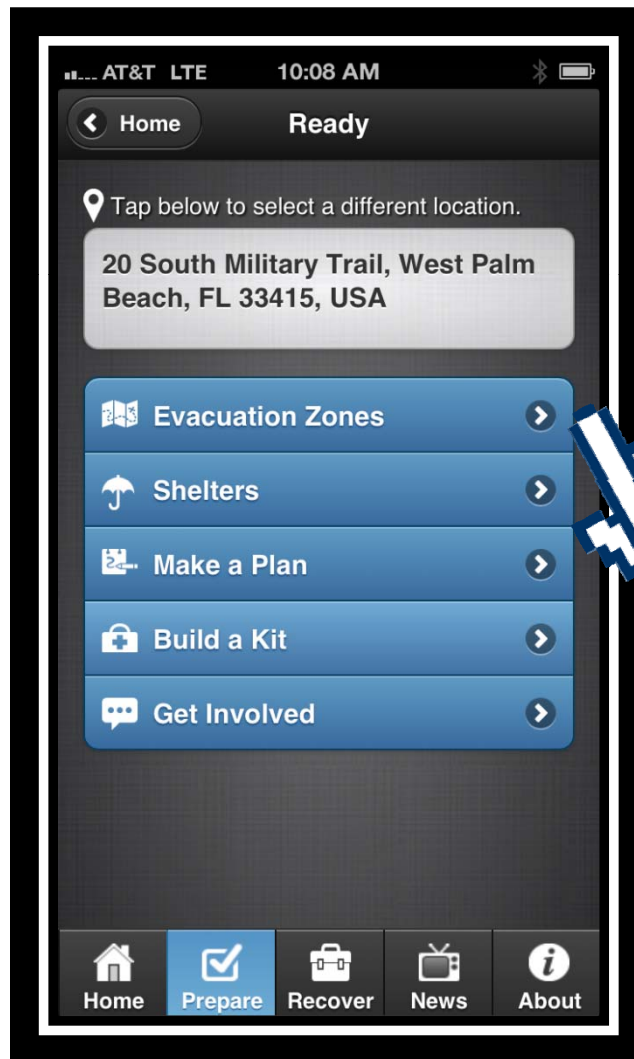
AT&T LTE 10:08 AM

Home

Ready

Tap below to select a different location.

20 South Military Trail, West Palm Beach, FL 33415, USA

Evacuation Zones

Shelters

Make a Plan

Build a Kit

Get Involved

Home
Prepare
Recover
News
About